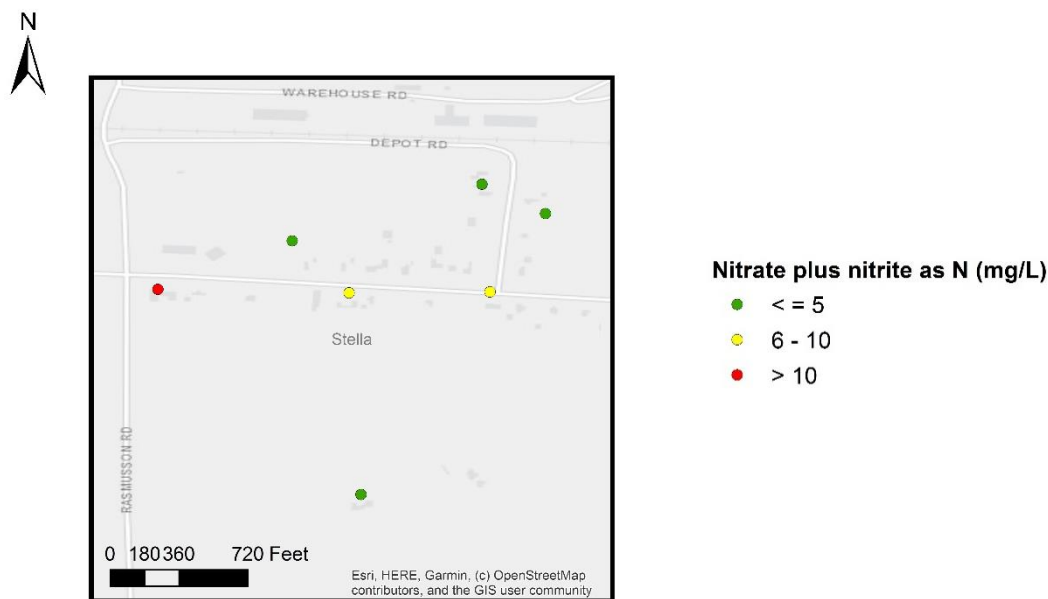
N

WAREHOUSE RD

DEPOT RD

Stella

RASMUSSON RD

0 180 360 720 Feet

Esri, HERE, Garmin, (c) OpenStreetMap contributors, and the GIS user community

Nitrate plus nitrite as N (mg/L)

< = 5

6 - 10

> 10